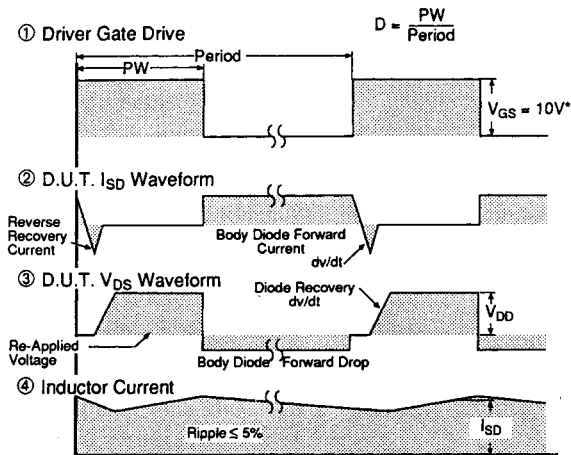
① Driver Gate Drive

$D = \frac{PW}{Period}$

PW

Period

$V_{GS} = 10V^*$

② D.U.T. $I_{SD}$ Waveform

Reverse Recovery Current

Body Diode Forward Current

dv/dt

③ D.U.T. $V_{DS}$ Waveform

Diode Recovery dv/dt

$V_{DD}$

Re-Applied Voltage

Body Diode Forward Drop

④ Inductor Current

Ripple $\leq 5\%$

$I_{SD}$